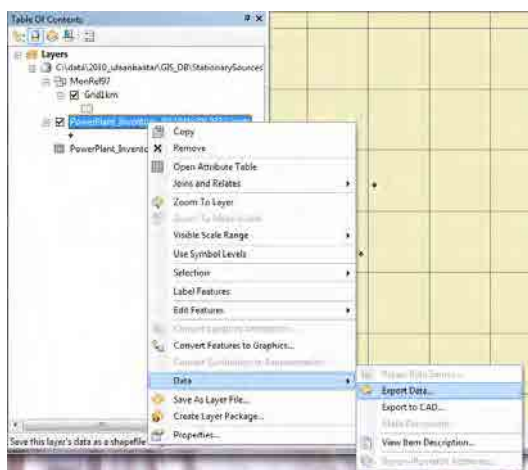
Table Of Contents

Layers

C:\data\2010_ulaanbaatar\GIS_DB\StationarySources

MonRef97

Grid1km

PowerPlant_Inventory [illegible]

PowerPlant_Inventc

Copy

Remove

Open Attribute Table

Joins and Relates

Zoom To Layer

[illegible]

Visible Scale Range

Use Symbol Levels

Selection

Label Features

Edit Features

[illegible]

Convert Features to Graphics...

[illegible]

Data

Save As Layer File...

Create Layer Package...

Properties...

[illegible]

Export Data...

Export to CAD...

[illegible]

View Item Description...

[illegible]

Save this layer's data as a shapefile